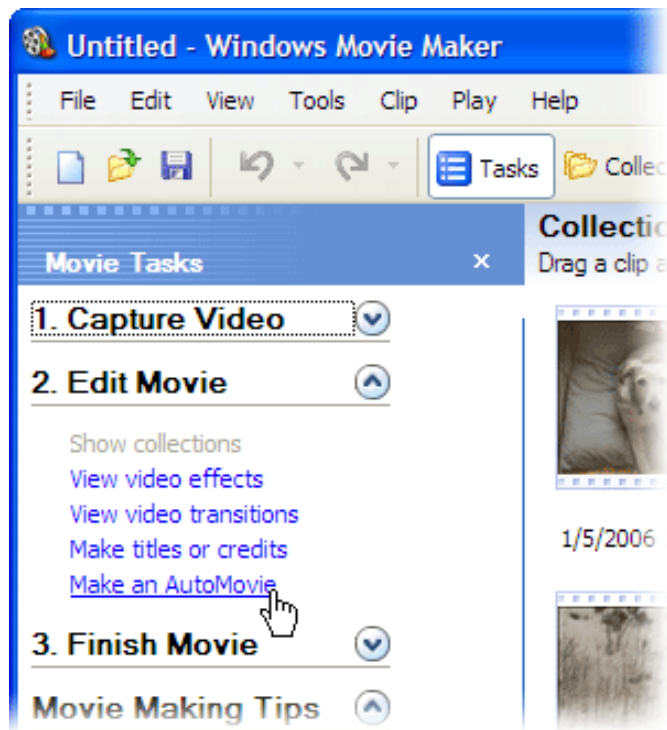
Untitled - Windows Movie Maker

File Edit View Tools Clip Play Help

Tasks Collec

Movie Tasks ×

1. Capture Video

2. Edit Movie

Show collections
View video effects
View video transitions
Make titles or credits
Make an AutoMovie

3. Finish Movie

Movie Making Tips

Collectio
Drag a clip a

1/5/2006